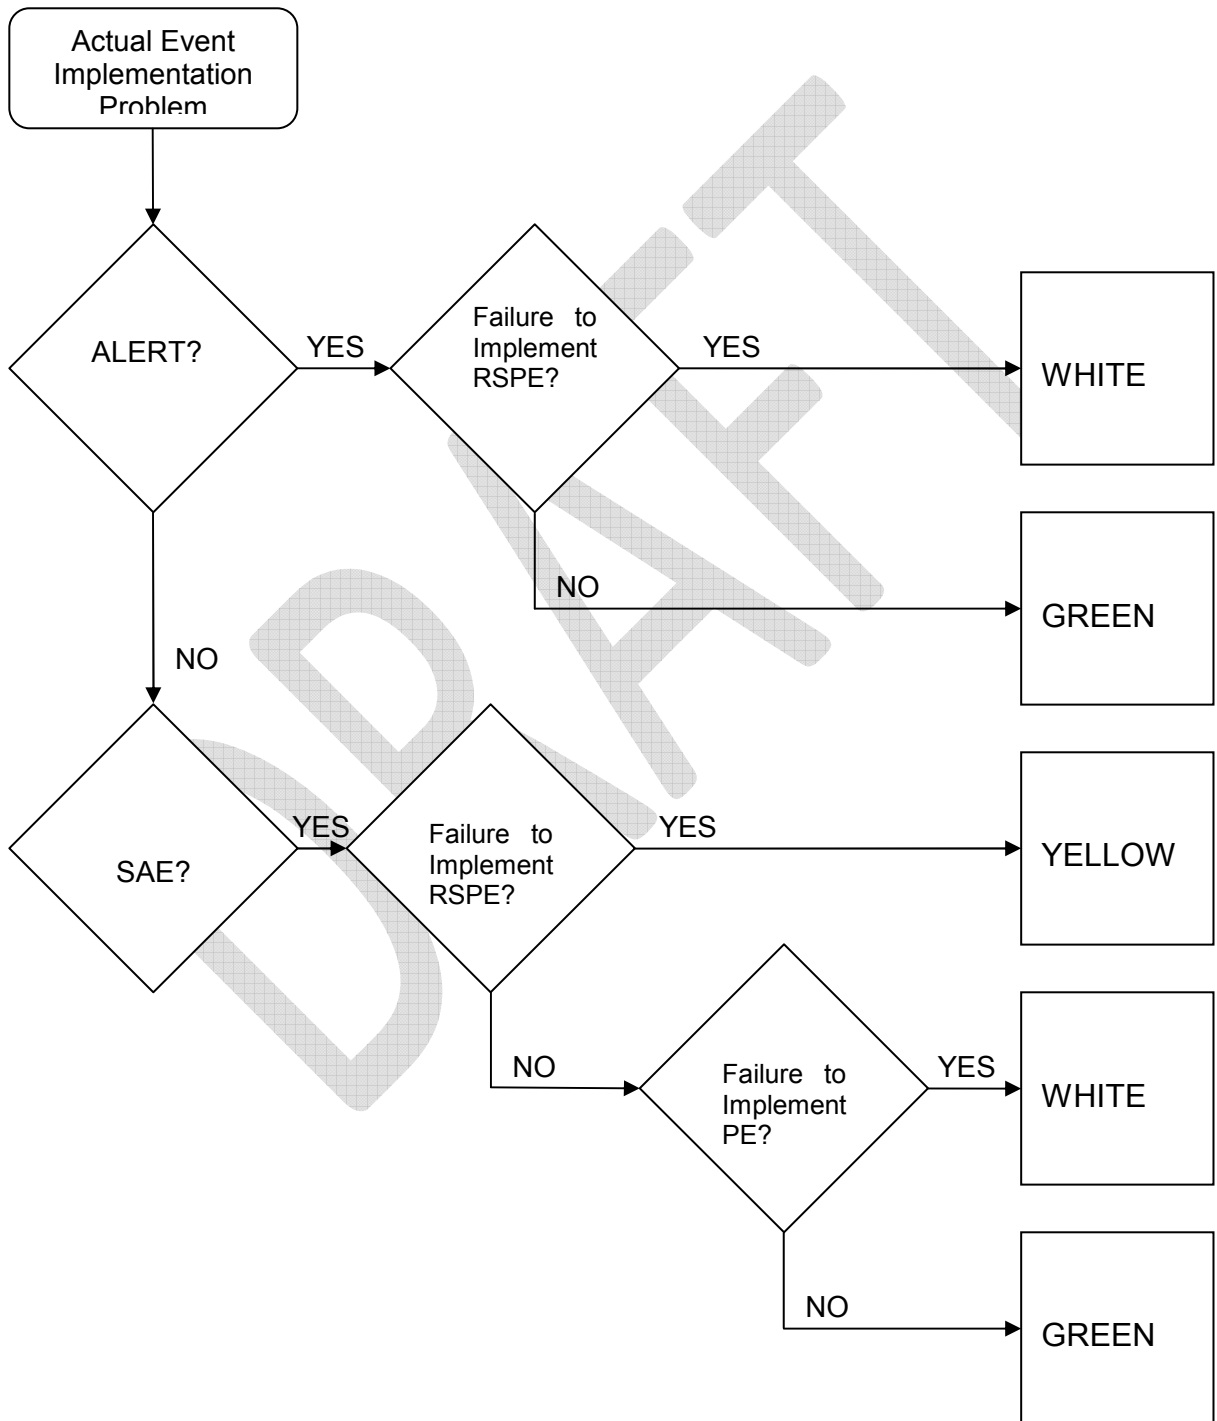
Actual Event Implementation Problem

ALERT?

YES

Failure to Implement RSPE?

YES

WHITE

NO

GREEN

NO

SAE?

YES

Failure to Implement RSPE?

YES

YELLOW

NO

Failure to Implement PE?

YES

WHITE

NO

GREEN

DRAFT